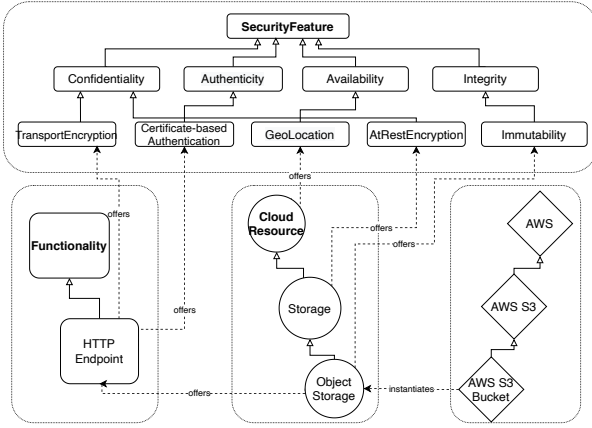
SecurityFeature

Confidentiality

Authenticity

Availability

Integrity

TransportEncryption

Certificate-based Authentication

GeoLocation

AtRestEncryption

Immutability

offers

offers

offers

offers

Functionality

Cloud Resource

AWS

offers

AWS S3

Storage

HTTP Endpoint

Object Storage

instantiates

AWS S3 Bucket

offers